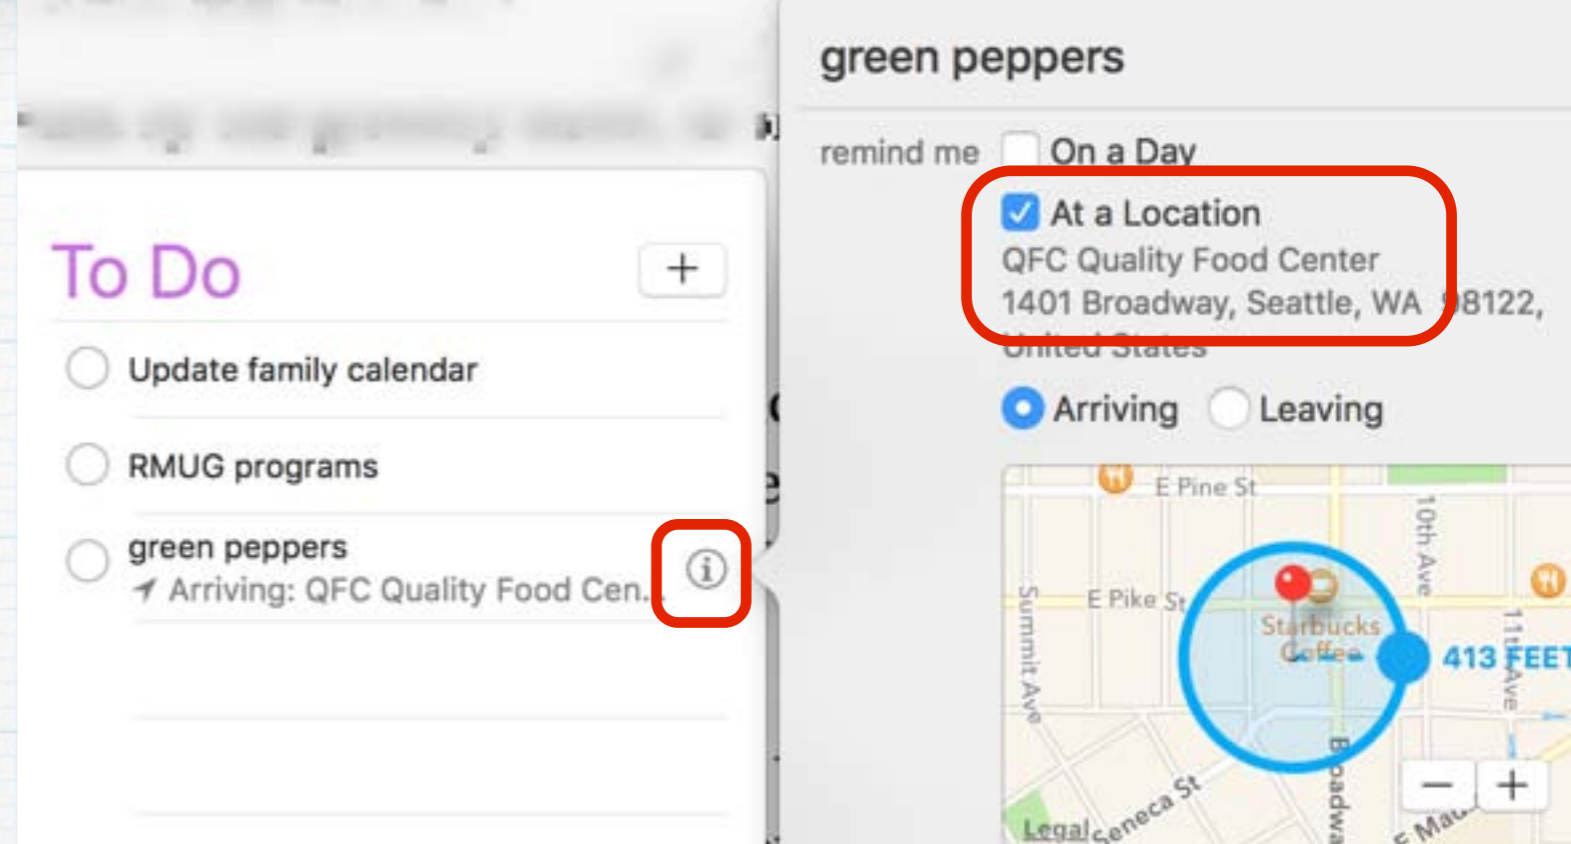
To Do

+

Update family calendar

RMUG programs

green peppers

Arriving: QFC Quality Food Cen...

green peppers

remind me

On a Day

At a Location

QFC Quality Food Center

1401 Broadway, Seattle, WA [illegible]8122,

United States

Arriving

Leaving

E Pine St

10th Ave

E Pike St

Summit Ave

Starbucks Coffee

413 FEET

11th Ave

Broadway

Seneca St

Legal

E Mad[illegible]

−

+